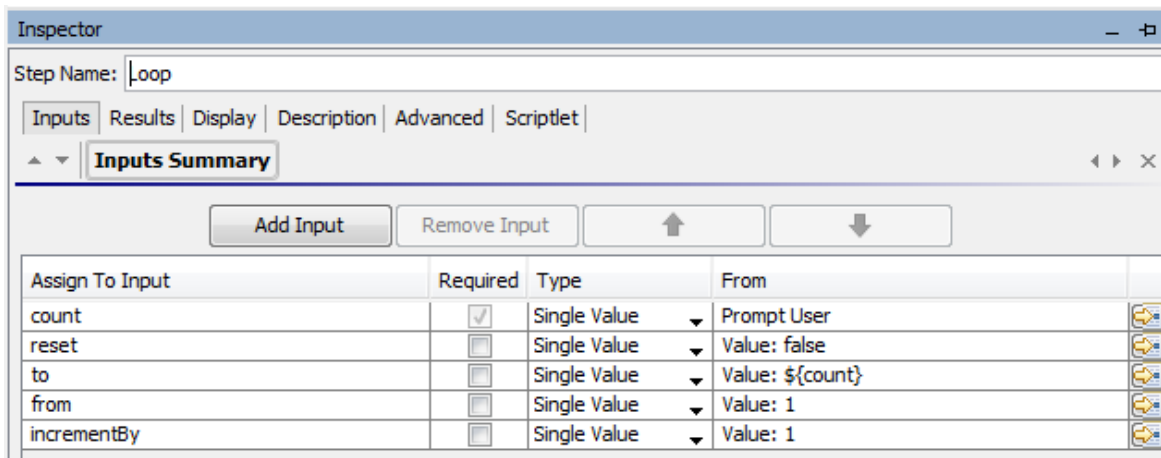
Inspector

Step Name: Loop

Inputs | Results | Display | Description | Advanced | Scriptlet

Inputs Summary

Add Input | Remove Input

| Assign To Input | Required | Type | From |
|---|---|---|---|
| count | ✓ | Single Value | Prompt User |
| reset | | Single Value | Value: false |
| to | | Single Value | Value: ${count} |
| from | | Single Value | Value: 1 |
| incrementBy | | Single Value | Value: 1 |